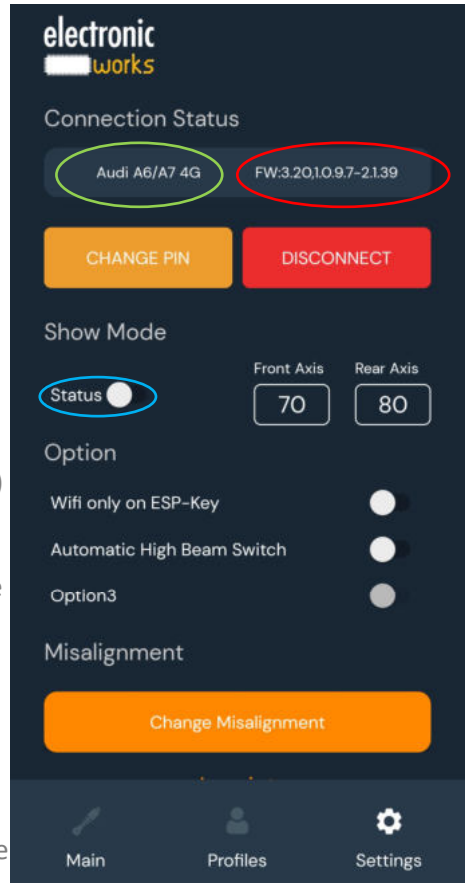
electronic
works

Connection Status

Audi A6/A7 4G

FW:3.20,1.0.9.7-2.1.39

CHANGE PIN

DISCONNECT

Show Mode

Status

Front Axis
70

Rear Axis
80

Option

Wifi only on ESP-Key

Automatic High Beam Switch

Option3

Misalignment

Change Misalignment

Main

Profiles

Settings